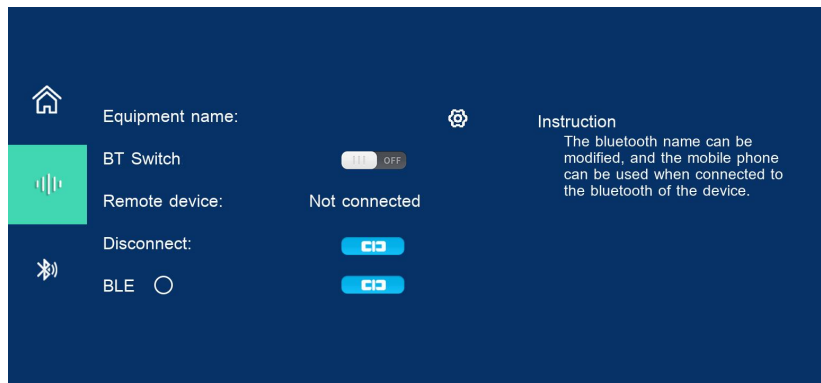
Equipment name:

BT Switch OFF

Remote device: Not connected

Disconnect:

BLE

Instruction
The bluetooth name can be modified, and the mobile phone can be used when connected to the bluetooth of the device.